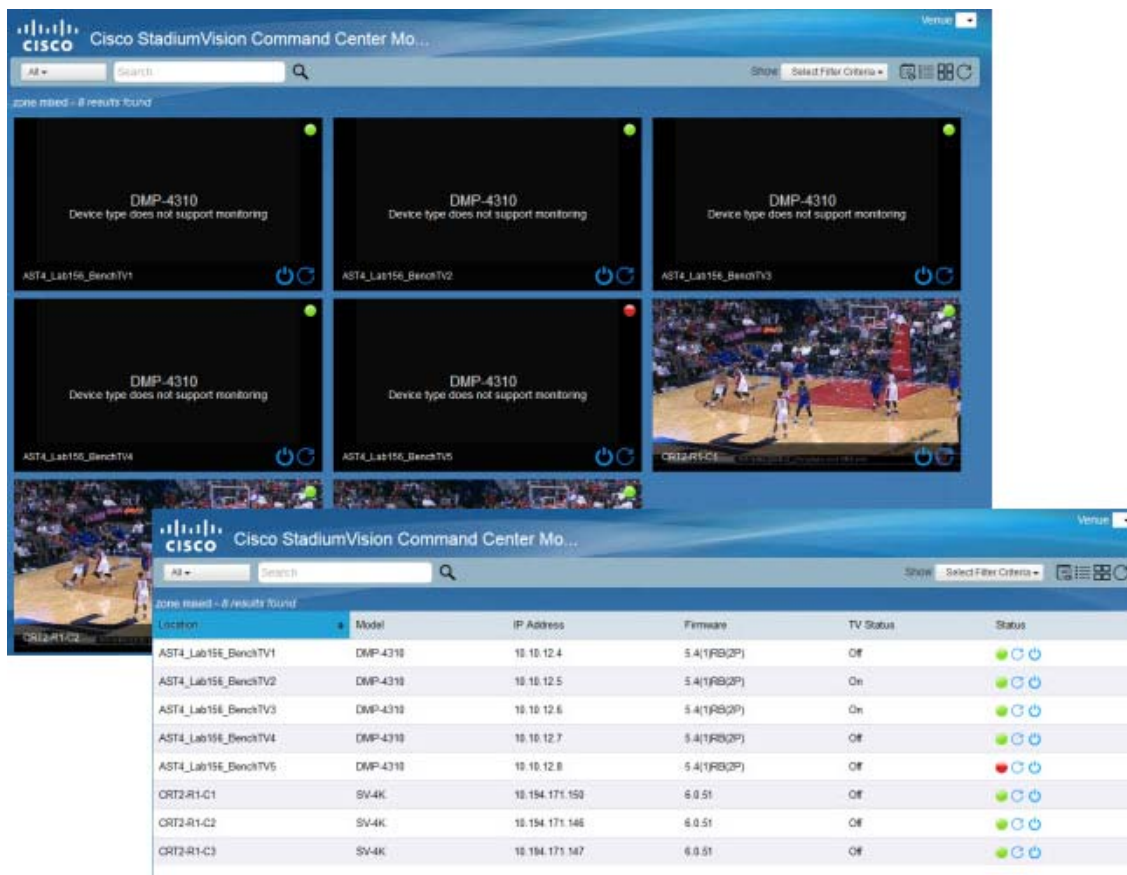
cisco Cisco StadiumVision Command Center Mo...

Venue

All ▾ Search

Show Select Filter Criteria ▾

zone mixed - 8 results found

DMP-4310
Device type does not support monitoring
AST4_Lab156_BenchTV1

DMP-4310
Device type does not support monitoring
AST4_Lab156_BenchTV2

DMP-4310
Device type does not support monitoring
AST4_Lab156_BenchTV3

DMP-4310
Device type does not support monitoring
AST4_Lab156_BenchTV4

DMP-4310
Device type does not support monitoring
AST4_Lab156_BenchTV5

CRT2-R1-C1 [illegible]

CRT2-R1-C2

cisco Cisco StadiumVision Command Center Mo...

Venue

All ▾ Search

Show Select Filter Criteria ▾

zone mixed - 8 results found

| Location | Model | IP Address | Firmware | TV Status | Status |
|---|---|---|---|---|---|
| AST4_Lab156_BenchTV1 | DMP-4310 | 10.10.12.4 | 5.4(1)RB(2P) | Off | |
| AST4_Lab156_BenchTV2 | DMP-4310 | 10.10.12.5 | 5.4(1)RB(2P) | On | |
| AST4_Lab156_BenchTV3 | DMP-4310 | 10.10.12.6 | 5.4(1)RB(2P) | On | |
| AST4_Lab156_BenchTV4 | DMP-4310 | 10.10.12.7 | 5.4(1)RB(2P) | Off | |
| AST4_Lab156_BenchTV5 | DMP-4310 | 10.10.12.8 | 5.4(1)RB(2P) | Off | |
| CRT2-R1-C1 | SV-4K | 10.194.171.150 | 6.0.51 | Off | |
| CRT2-R1-C2 | SV-4K | 10.194.171.146 | 6.0.51 | Off | |
| CRT2-R1-C3 | SV-4K | 10.194.171.147 | 6.0.51 | Off | |